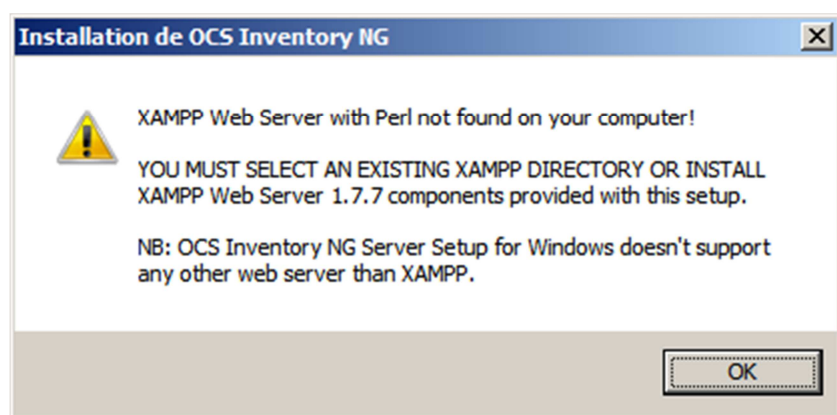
Installation de OCS Inventory NG

XAMPP Web Server with Perl not found on your computer!

YOU MUST SELECT AN EXISTING XAMPP DIRECTORY OR INSTALL XAMPP Web Server 1.7.7 components provided with this setup.

NB: OCS Inventory NG Server Setup for Windows doesn't support any other web server than XAMPP.

OK